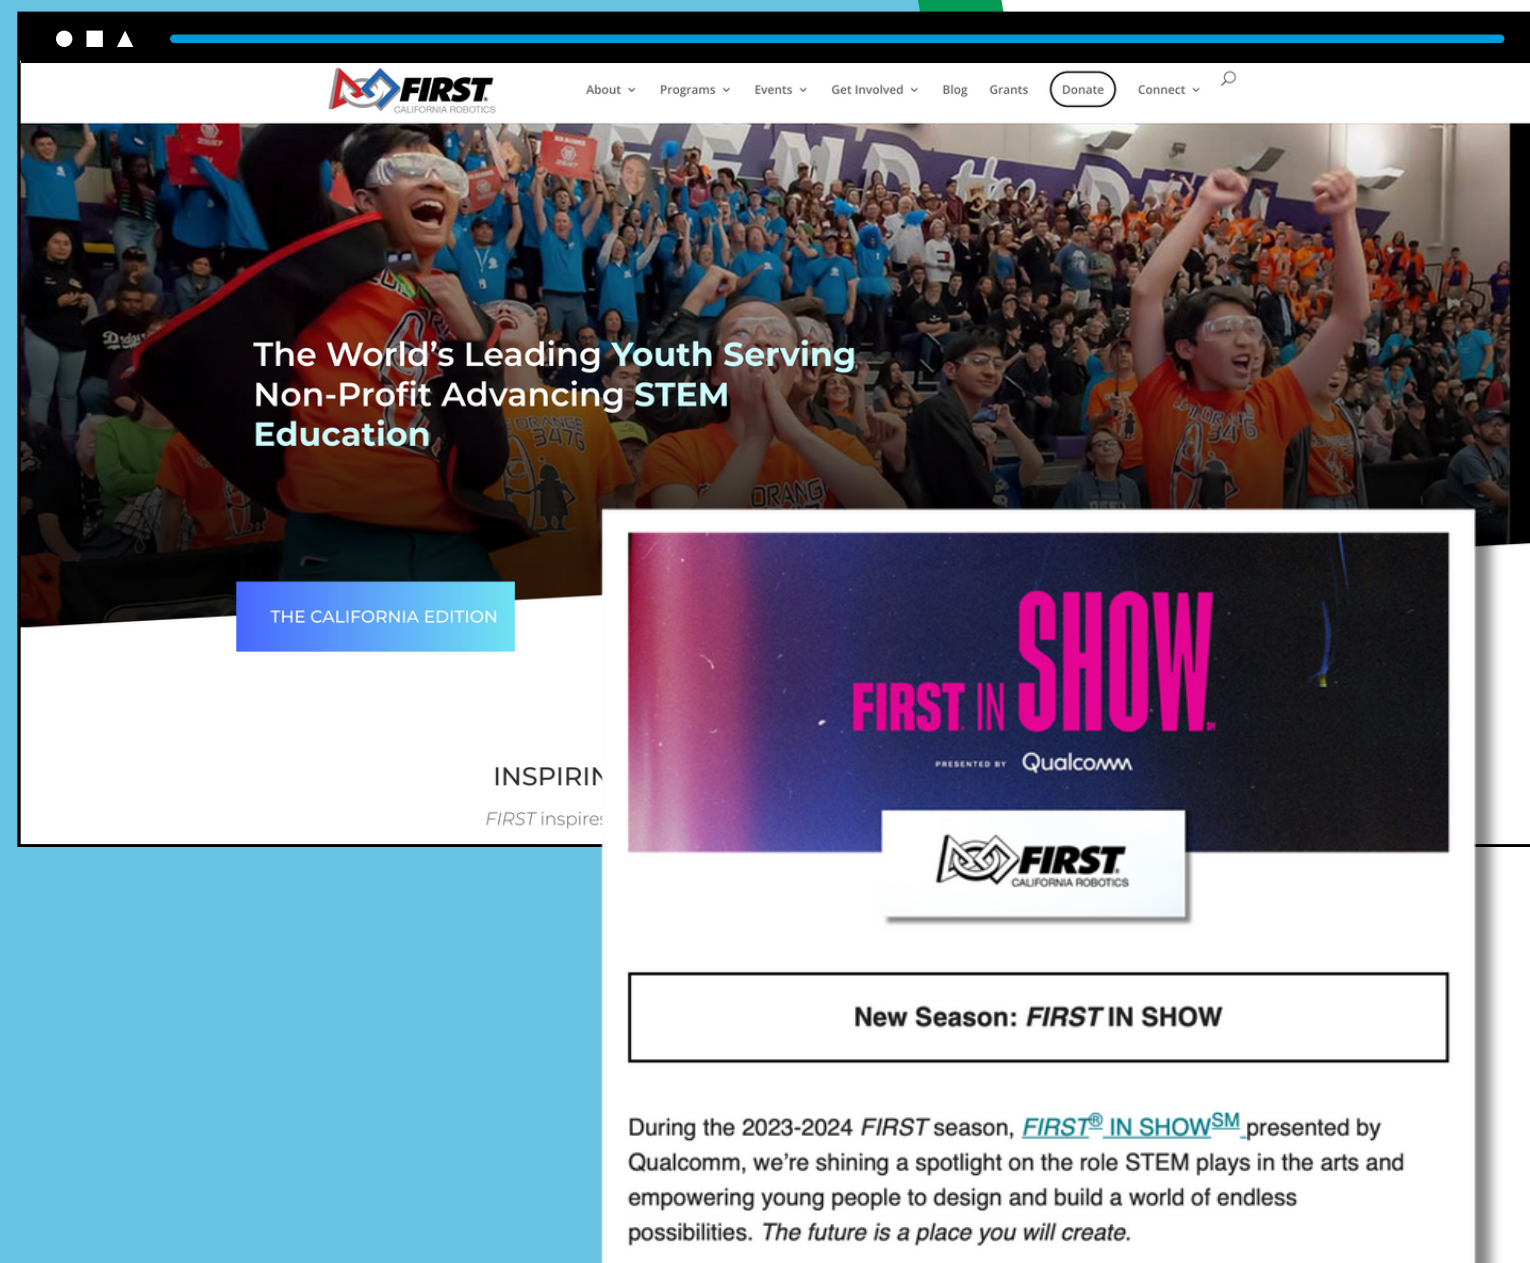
FIRST CALIFORNIA ROBOTICS

About Programs Events Get Involved Blog Grants Donate Connect

The World's Leading Youth Serving Non-Profit Advancing STEM Education

THE CALIFORNIA EDITION

INSPIRIN

FIRST inspire

FIRST IN SHOW

PRESENTED BY Qualcomm

FIRST CALIFORNIA ROBOTICS

New Season: FIRST IN SHOW

During the 2023-2024 FIRST season, FIRST® IN SHOW$^{SM}$ presented by Qualcomm, we're shining a spotlight on the role STEM plays in the arts and empowering young people to design and build a world of endless possibilities. The future is a place you will create.